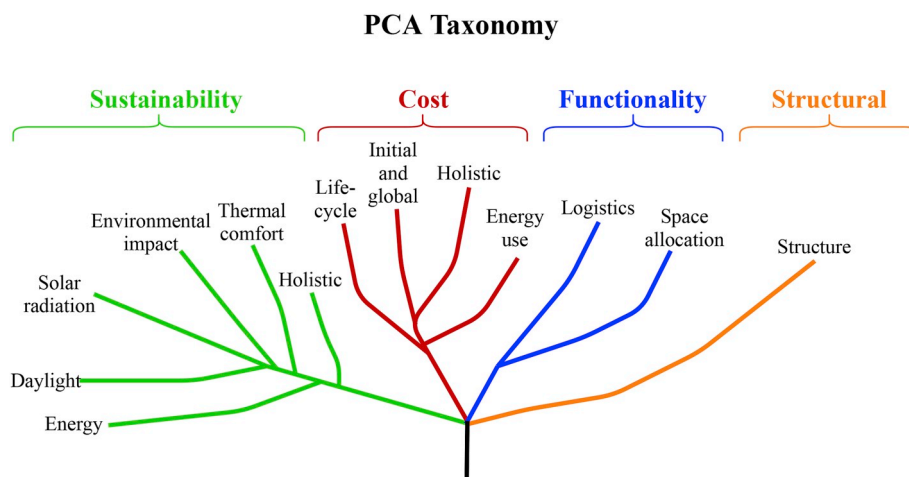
PCA Taxonomy

Sustainability

Cost

Functionality

Structural

Environmental impact

Thermal comfort

Solar radiation

Holistic

Daylight

Energy

Life-cycle

Initial and global

Holistic

Energy use

Logistics

Space allocation

Structure